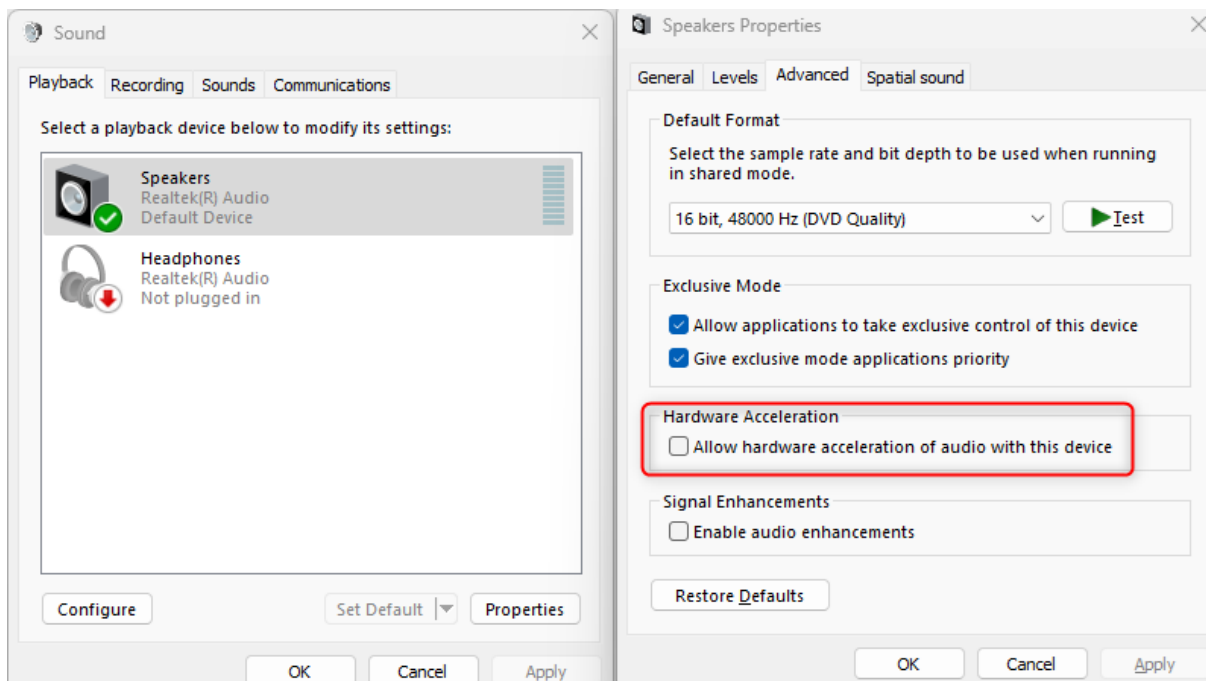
Sound

Playback Recording Sounds Communications

Select a playback device below to modify its settings:

Speakers
Realtek(R) Audio
Default Device

Headphones
Realtek(R) Audio
Not plugged in

Configure

Set Default

Properties

OK

Cancel

Apply

Speakers Properties

General Levels Advanced Spatial sound

Default Format

Select the sample rate and bit depth to be used when running in shared mode.

16 bit, 48000 Hz (DVD Quality)

Test

Exclusive Mode

Allow applications to take exclusive control of this device

Give exclusive mode applications priority

Hardware Acceleration

Allow hardware acceleration of audio with this device

Signal Enhancements

Enable audio enhancements

Restore Defaults

OK

Cancel

Apply